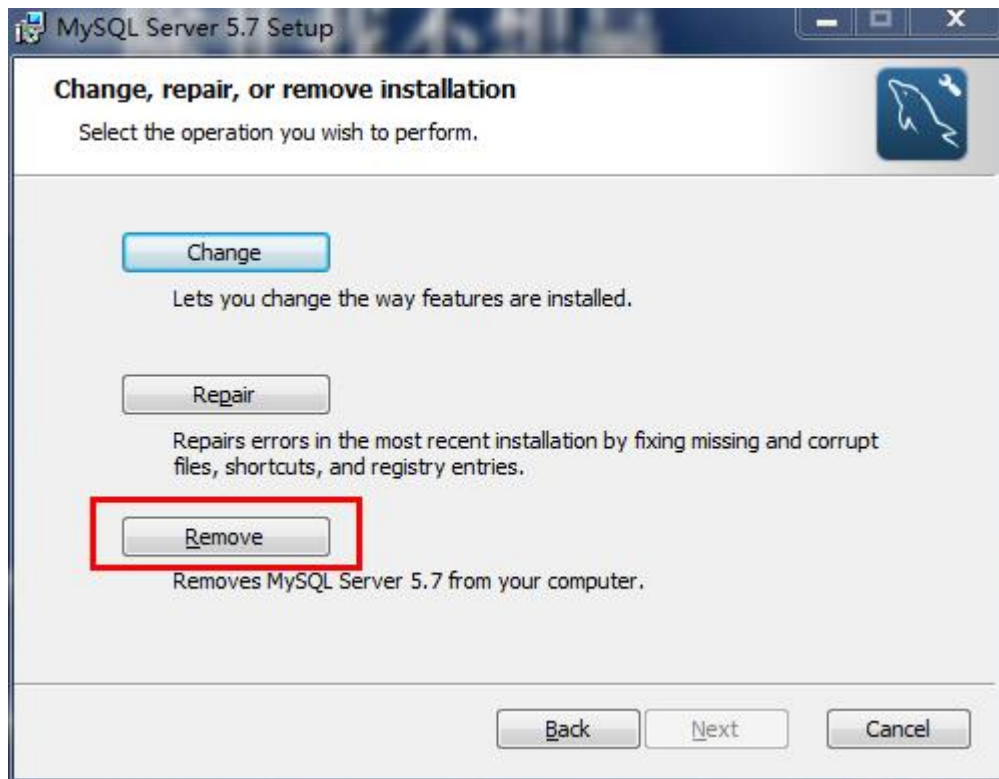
MySQL Server 5.7 Setup

Change, repair, or remove installation

Select the operation you wish to perform.

Change

Lets you change the way features are installed.

Repair

Repairs errors in the most recent installation by fixing missing and corrupt files, shortcuts, and registry entries.

Remove

Removes MySQL Server 5.7 from your computer.

Back Next Cancel